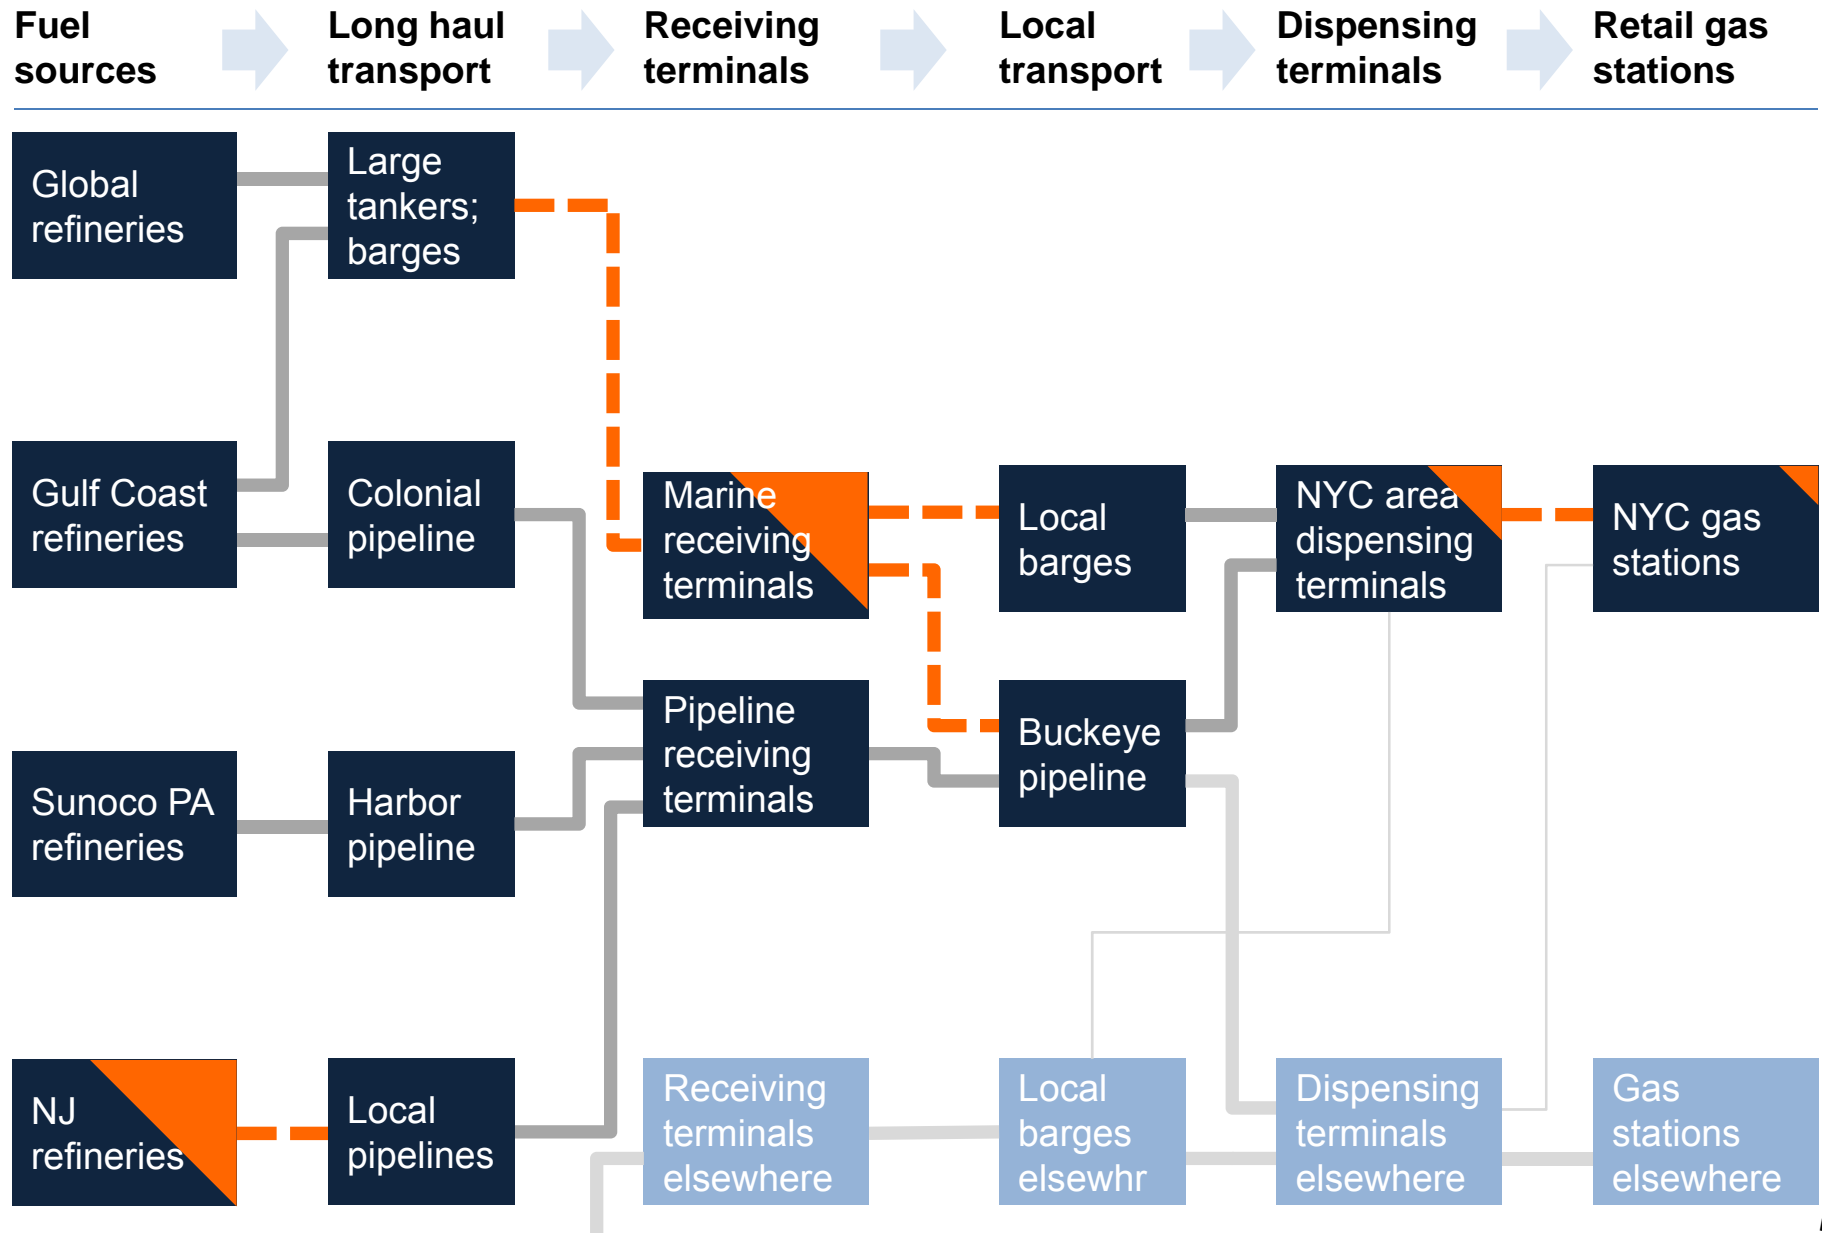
Fuel sources

Long haul transport

Receiving terminals

Local transport

Dispensing terminals

Retail gas stations

Global refineries

Large tankers; barges

Gulf Coast refineries

Colonial pipeline

Marine receiving terminals

Local barges

NYC area dispensing terminals

NYC gas stations

Pipeline receiving terminals

Buckeye pipeline

Sunoco PA refineries

Harbor pipeline

NJ refineries

Local pipelines

Receiving terminals elsewhere

Local barges elsewhr

Dispensing terminals elsewhere

Gas stations elsewhere